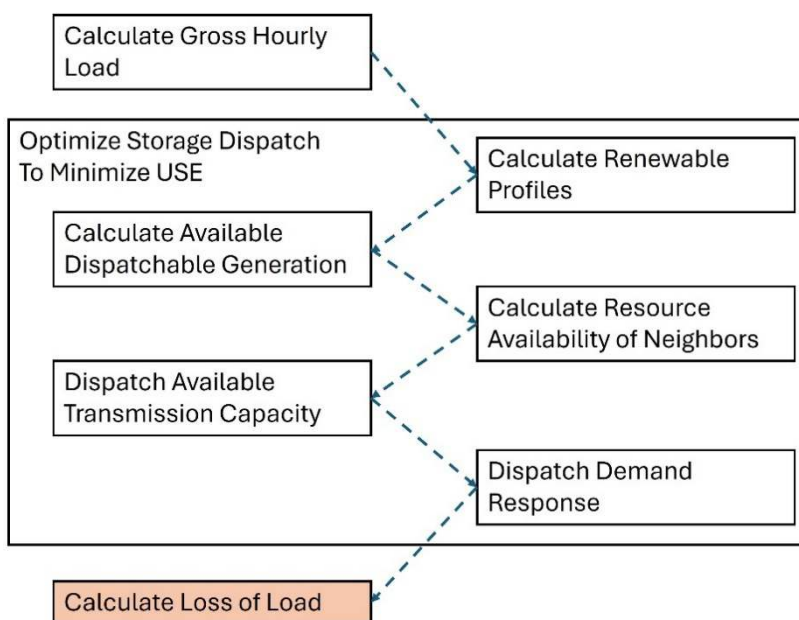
Calculate Gross Hourly Load

Optimize Storage Dispatch To Minimize USE

Calculate Renewable Profiles

Calculate Available Dispatchable Generation

Calculate Resource Availability of Neighbors

Dispatch Available Transmission Capacity

Dispatch Demand Response

Calculate Loss of Load